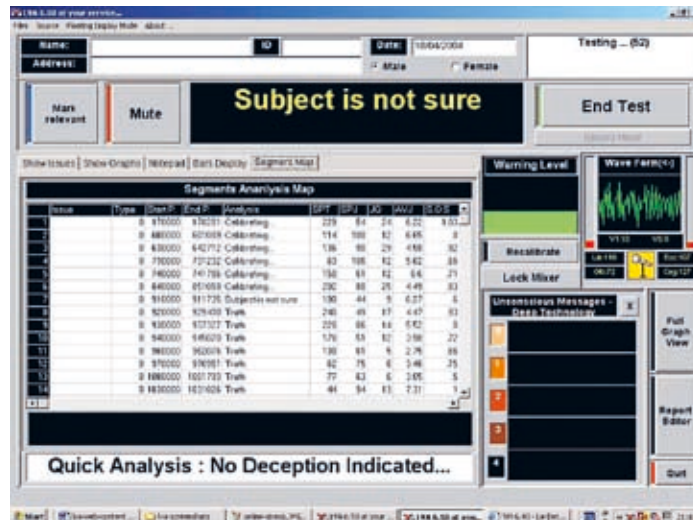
LVA 6.50 at your service...

File Source Flexible Display Mode About

Name: ID Date: 18/04/2004 Testing ... (52)

Address: Male Female

Mark relevant

Mute

Subject is not sure

End Test

Show Issues | Show Graphs | Notepad | Start Display | Segments Map

Segments Analysis Map

| | Issue | Type | Start P. | End P. | Analysis | SPT | SPJ | JQ | AVJ | SOS |
|---|---|---|---|---|---|---|---|---|---|---|
| 1 | | 0 | 570000 | 578281 | Calibrating... | 229 | 84 | 24 | 6.22 | 9.0 |
| 2 | | 0 | 580000 | 601059 | Calibrating... | 114 | 100 | 12 | 6.45 | 0 |
| 3 | | 0 | 630000 | 642712 | Calibrating... | 136 | 90 | 29 | 4.58 | 92 |
| 4 | | 0 | 700000 | 707232 | Calibrating... | 83 | 108 | 12 | 5.62 | 86 |
| 5 | | 0 | 740000 | 741786 | Calibrating... | 150 | 93 | 12 | 6.6 | 21 |
| 6 | | 0 | 840000 | 851659 | Calibrating... | 290 | 80 | 25 | 4.45 | 83 |
| 7 | | 0 | 910000 | 911725 | Subject is not sure | 190 | 44 | 5 | 6.27 | 6 |
| 8 | | 0 | 920000 | 929480 | Truth | 246 | 45 | 17 | 4.47 | 83 |
| 9 | | 0 | 930000 | 937327 | Truth | 225 | 86 | 14 | 5.62 | 0 |
| 10 | | 0 | 940000 | 945020 | Truth | 176 | 53 | 12 | 3.56 | 22 |
| 11 | | 0 | 960000 | 962009 | Truth | 139 | 93 | 5 | 2.76 | 86 |
| 12 | | 0 | 970000 | 976087 | Truth | 92 | 75 | 6 | 3.46 | 75 |
| 13 | | 0 | 1000000 | 1007703 | Truth | 77 | 63 | 6 | 2.65 | 5 |
| 14 | | 0 | 1030000 | 1031026 | Truth | 44 | 54 | 11 | 7.31 | 1 |

Warning Level

Recalibrate

Lock Mixer

Wave Form(+)

Unconscious Messages - Deep Technology

1

2

3

4

Full Graph View

Report Editor

Quit

Quick Analysis : No Deception Indicated...

Start